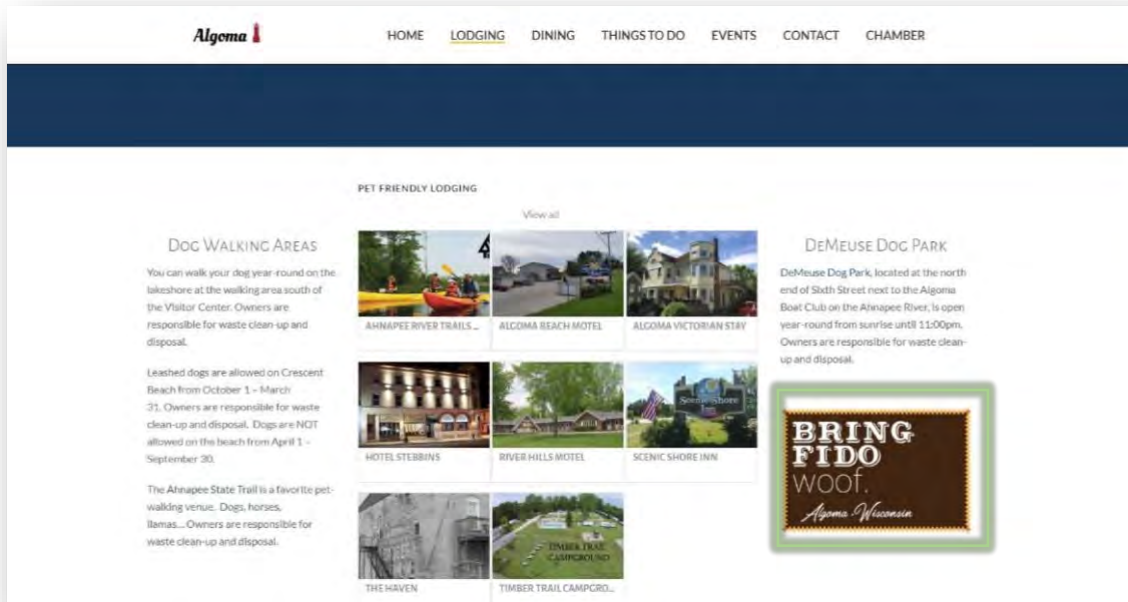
Algoma

HOME LODGING DINING THINGS TO DO EVENTS CONTACT CHAMBER

PET FRIENDLY LODGING

View all

DOG WALKING AREAS

You can walk your dog year-round on the lakeshore at the walking area south of the Visitor Center. Owners are responsible for waste clean-up and disposal.

Leashed dogs are allowed on Crescent Beach from October 1 – March 31. Owners are responsible for waste clean-up and disposal. Dogs are NOT allowed on the beach from April 1 – September 30.

The Ahnapee State Trail is a favorite pet-walking venue. Dogs, horses, llamas... Owners are responsible for waste clean-up and disposal.

AHNAPEE RIVER TRAILS ...

ALGOMA BEACH MOTEL

ALGOMA VICTORIAN STAY

HOTEL STEBBINS

RIVER HILLS MOTEL

Scenic Shore

SCENIC SHORE INN

THE HAVEN

TIMBER TRAIL CAMPGROUND

TIMBER TRAIL CAMPGRO...

DEMEUSE DOG PARK

DeMeuse Dog Park, located at the north end of Sixth Street next to the Algoma Boat Club on the Ahnapee River, is open year-round from sunrise until 11:00pm. Owners are responsible for waste clean-up and disposal.

BRING FIDO woof. Algoma Wisconsin